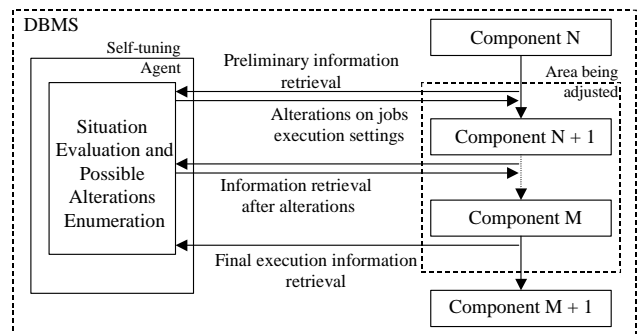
DBMS

Self-tuning Agent

Situation Evaluation and Possible Alterations Enumeration

Preliminary information retrieval

Alterations on jobs execution settings

Information retrieval after alterations

Final execution information retrieval

Component N

Area being adjusted

Component N + 1

Component M

Component M + 1